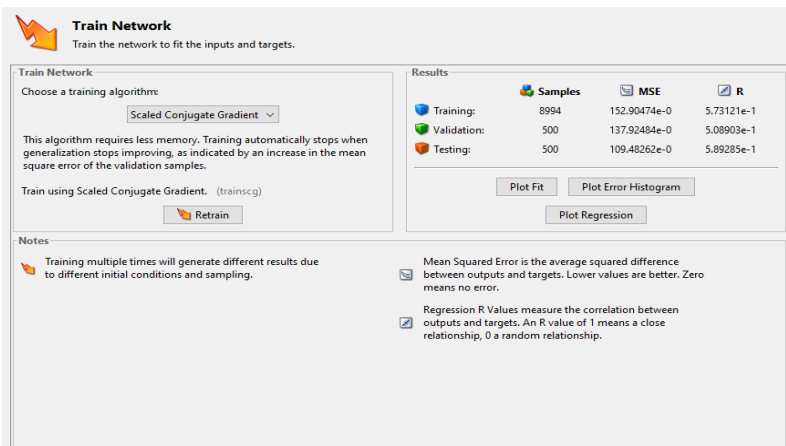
Train Network
Train the network to fit the inputs and targets.

Train Network
Choose a training algorithm:

Scaled Conjugate Gradient

This algorithm requires less memory. Training automatically stops when generalization stops improving, as indicated by an increase in the mean square error of the validation samples.

Train using Scaled Conjugate Gradient. (trainscg)

Retrain

Results

| | Samples | MSE | R |
|---|---|---|---|
| Training: | 8994 | 152.90474e-0 | 5.73121e-1 |
| Validation: | 500 | 137.92484e-0 | 5.08903e-1 |
| Testing: | 500 | 109.48262e-0 | 5.89285e-1 |

Plot Fit  Plot Error Histogram

Plot Regression

Notes

Training multiple times will generate different results due to different initial conditions and sampling.

Mean Squared Error is the average squared difference between outputs and targets. Lower values are better. Zero means no error.

Regression R Values measure the correlation between outputs and targets. An R value of 1 means a close relationship, 0 a random relationship.